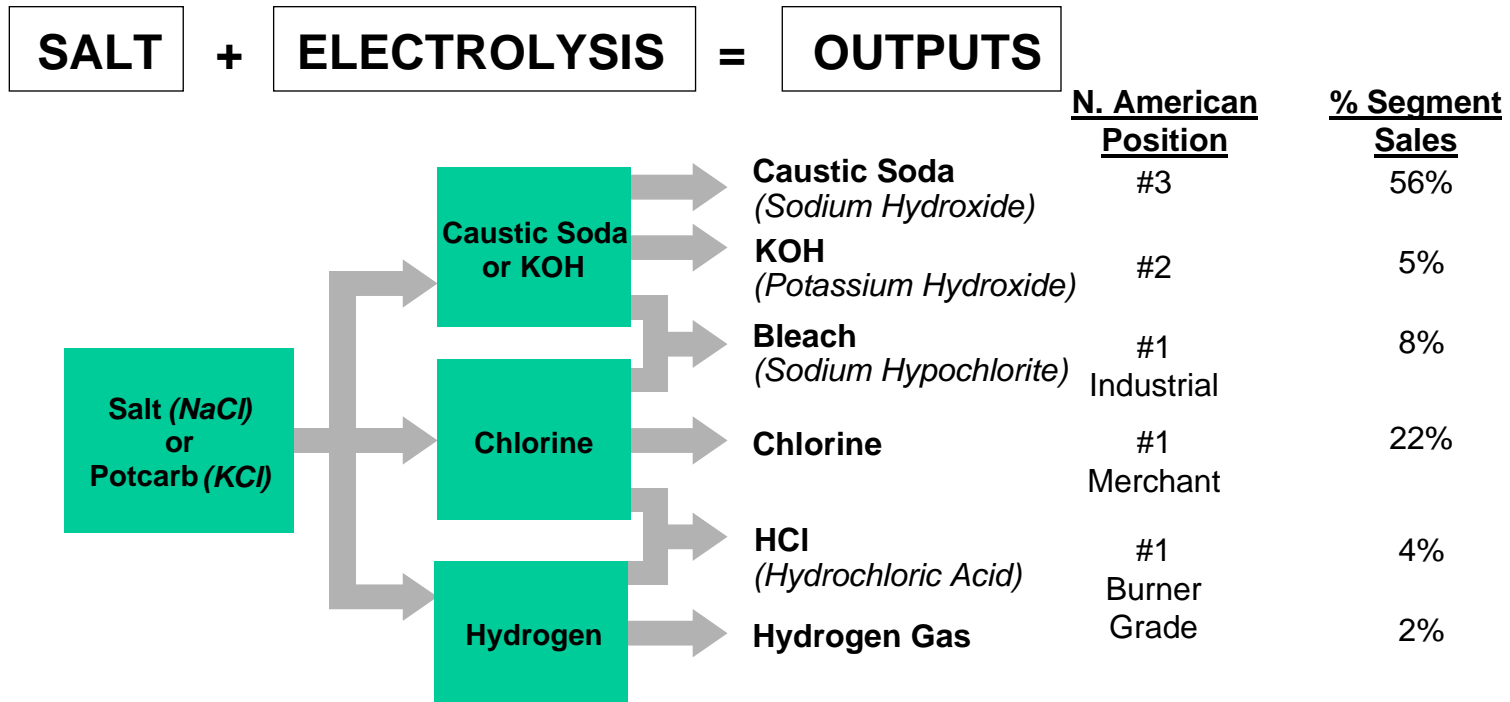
SALT + ELECTROLYSIS = OUTPUTS

Salt *(NaCl)* or Potcarb *(KCl)*

Caustic Soda or KOH

Chlorine

Hydrogen

| | N. American Position | % Segment Sales |
|---|---|---|
| Caustic Soda *(Sodium Hydroxide)* | #3 | 56% |
| KOH *(Potassium Hydroxide)* | #2 | 5% |
| Bleach *(Sodium Hypochlorite)* | #1 Industrial | 8% |
| Chlorine | #1 Merchant | 22% |
| HCl *(Hydrochloric Acid)* | #1 Burner Grade | 4% |
| Hydrogen Gas | | 2% |